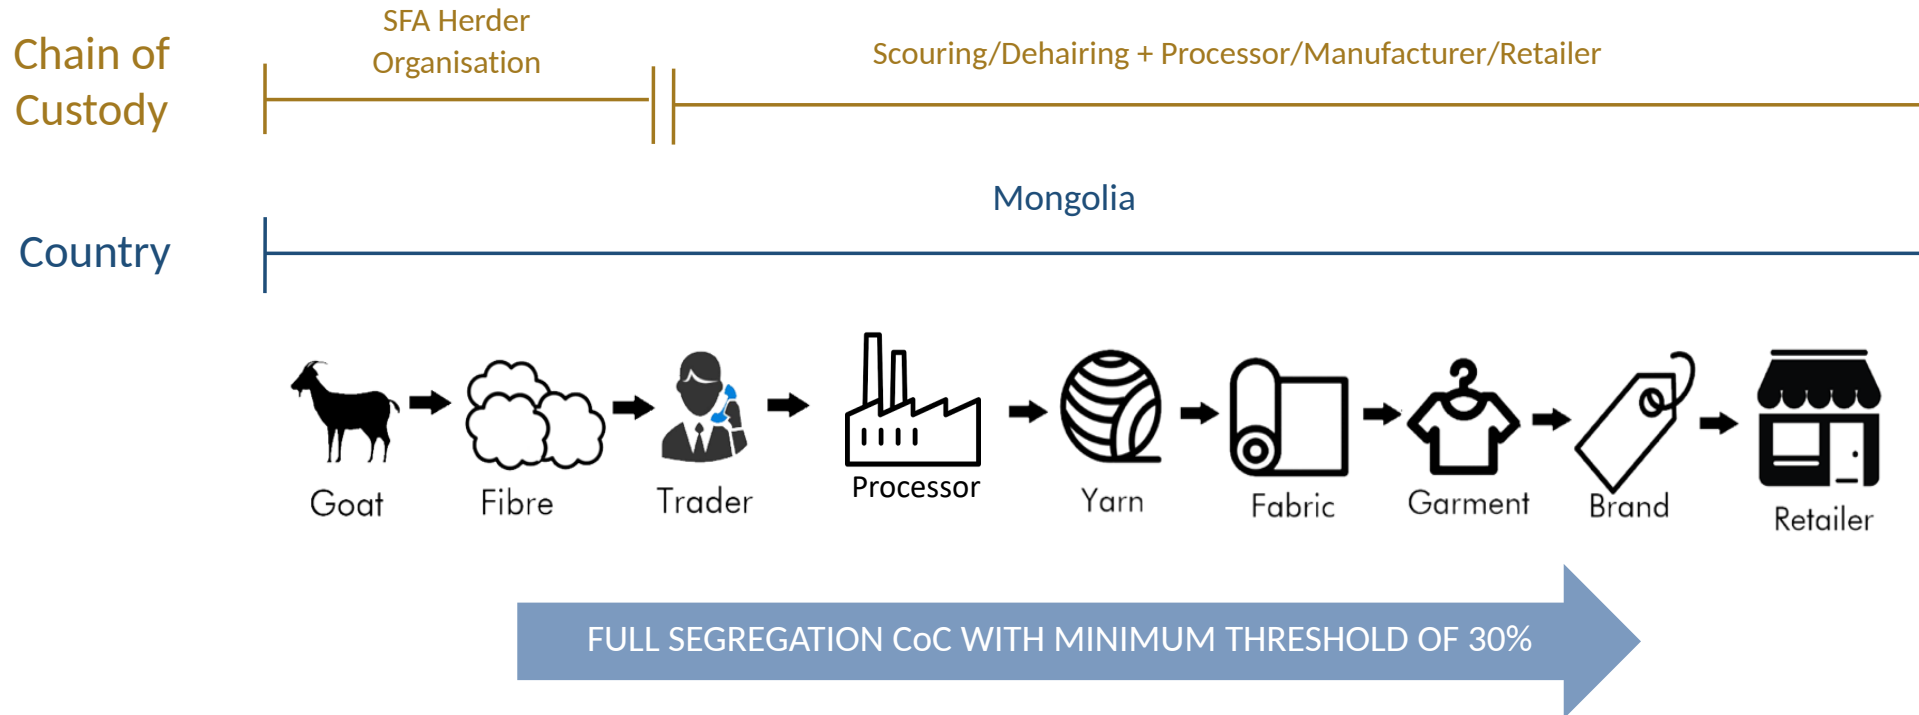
Chain of Custody

SFA Herder Organisation

Scouring/Dehairing + Processor/Manufacturer/Retailer

Country

Mongolia

Goat

Fibre

Trader

Processor

Yarn

Fabric

Garment

Brand

Retailer

FULL SEGREGATION CoC WITH MINIMUM THRESHOLD OF 30%